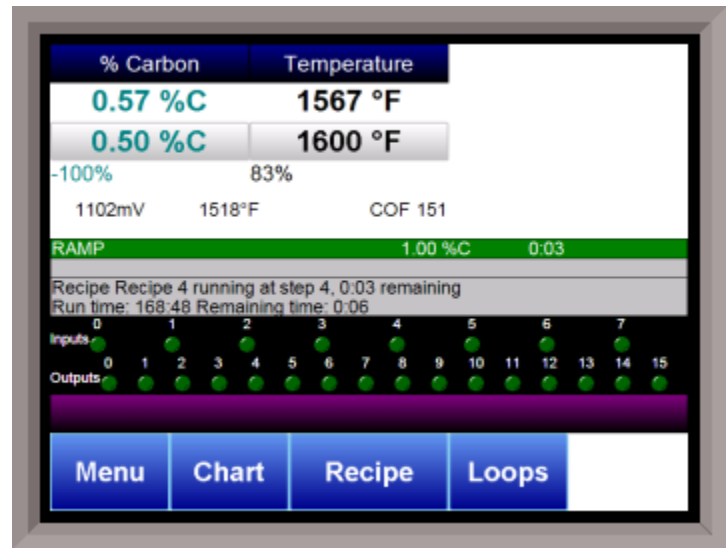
| % Carbon | Temperature |
|---|---|
| 0.57 %C | 1567 °F |
| 0.50 %C | 1600 °F |
| -100% | 83% |

1102mV 1518°F COF 151

RAMP 1.00 %C 0:03

Recipe Recipe 4 running at step 4, 0:03 remaining
Run time: 168:48 Remaining time: 0:06

Inputs 0 1 2 3 4 5 6 7

Outputs 0 1 2 3 4 5 6 7 8 9 10 11 12 13 14 15

Menu Chart Recipe Loops